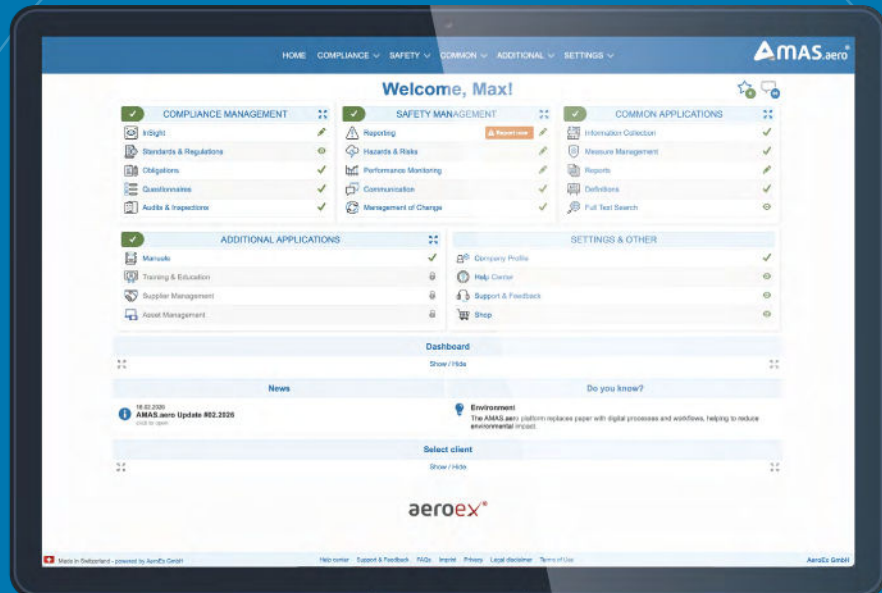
HOME COMPLIANCE ∨ SAFETY ∨ COMMON ∨ ADDITIONAL ∨ SETTINGS ∨

AMAS.aero®

Welcome, Max!

COMPLIANCE MANAGEMENT

InSight

Standards & Regulations

Obligations

Questionnaires

Audits & Inspections

SAFETY MANAGEMENT

Reporting

Report now

Hazards & Risks

Performance Monitoring

Communication

Management of Change

COMMON APPLICATIONS

Information Collection

Measure Management

Reports

Definitions

Full Text Search

ADDITIONAL APPLICATIONS

Manuals

Training & Education

Supplier Management

Asset Management

SETTINGS & OTHER

Company Profile

Help Center

Support & Feedback

Shop

Dashboard

Show / Hide

News

18.02.2026

AMAS.aero Update #02.2026

click to open

Do you know?

Environment

The AMAS.aero platform replaces paper with digital processes and workflows, helping to reduce environmental impact.

Select client

Show / Hide

aeroex®

Made in Switzerland - powered by AeroEx GmbH

Help center Support & Feedback FAQs Imprint Privacy Legal disclaimer Terms of Use

AeroEx GmbH